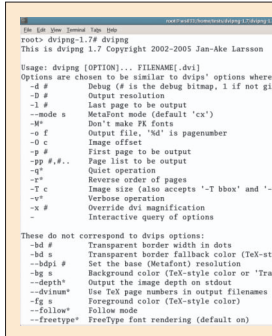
root@void:/home/test/dvipng-1.7/dvipng-1

File Edit View Terminal Tabs Help

root> dvipng-1.7# dvipng
This is dvipng 1.7 Copyright 2002-2005 Jan-Åke Larsson

Usage: dvipng [OPTION]... FILENAME[.dvi]
Options are chosen to be similar to dvips' options where
  -d #          Debug (# is the debug bitmap, 1 if not gi
  -D #          Output resolution
  -l #          Last page to be output
  --mode s      MetaFont mode (default 'cx')
  -M*           Don't make PK fonts
  -o f          Output file, '%d' is pagenumber
  -O c          Image offset
  -p #          First page to be output
  -pp #,#..     Page list to be output
  -q*           Quiet operation
  -r*           Reverse order of pages
  -T c          Image size (also accepts '-T bbox' and '-
  -v*           Verbose operation
  -x #          Override dvi magnification
  -             Interactive query of options

These do not correspond to dvips options:
  -bd #         Transparent border width in dots
  -bd s         Transparent border fallback color (TeX-st
  --bdpi #      Set the base (Metafont) resolution
  -bg s         Background color (TeX-style color or 'Tra
  --depth*      Output the image depth on stdout
  --dvinum*     Use TeX page numbers in output filenames
  -fg s         Foreground color (TeX-style color)
  --follow*     Follow mode
  --freetype*   FreeType font rendering (default on)